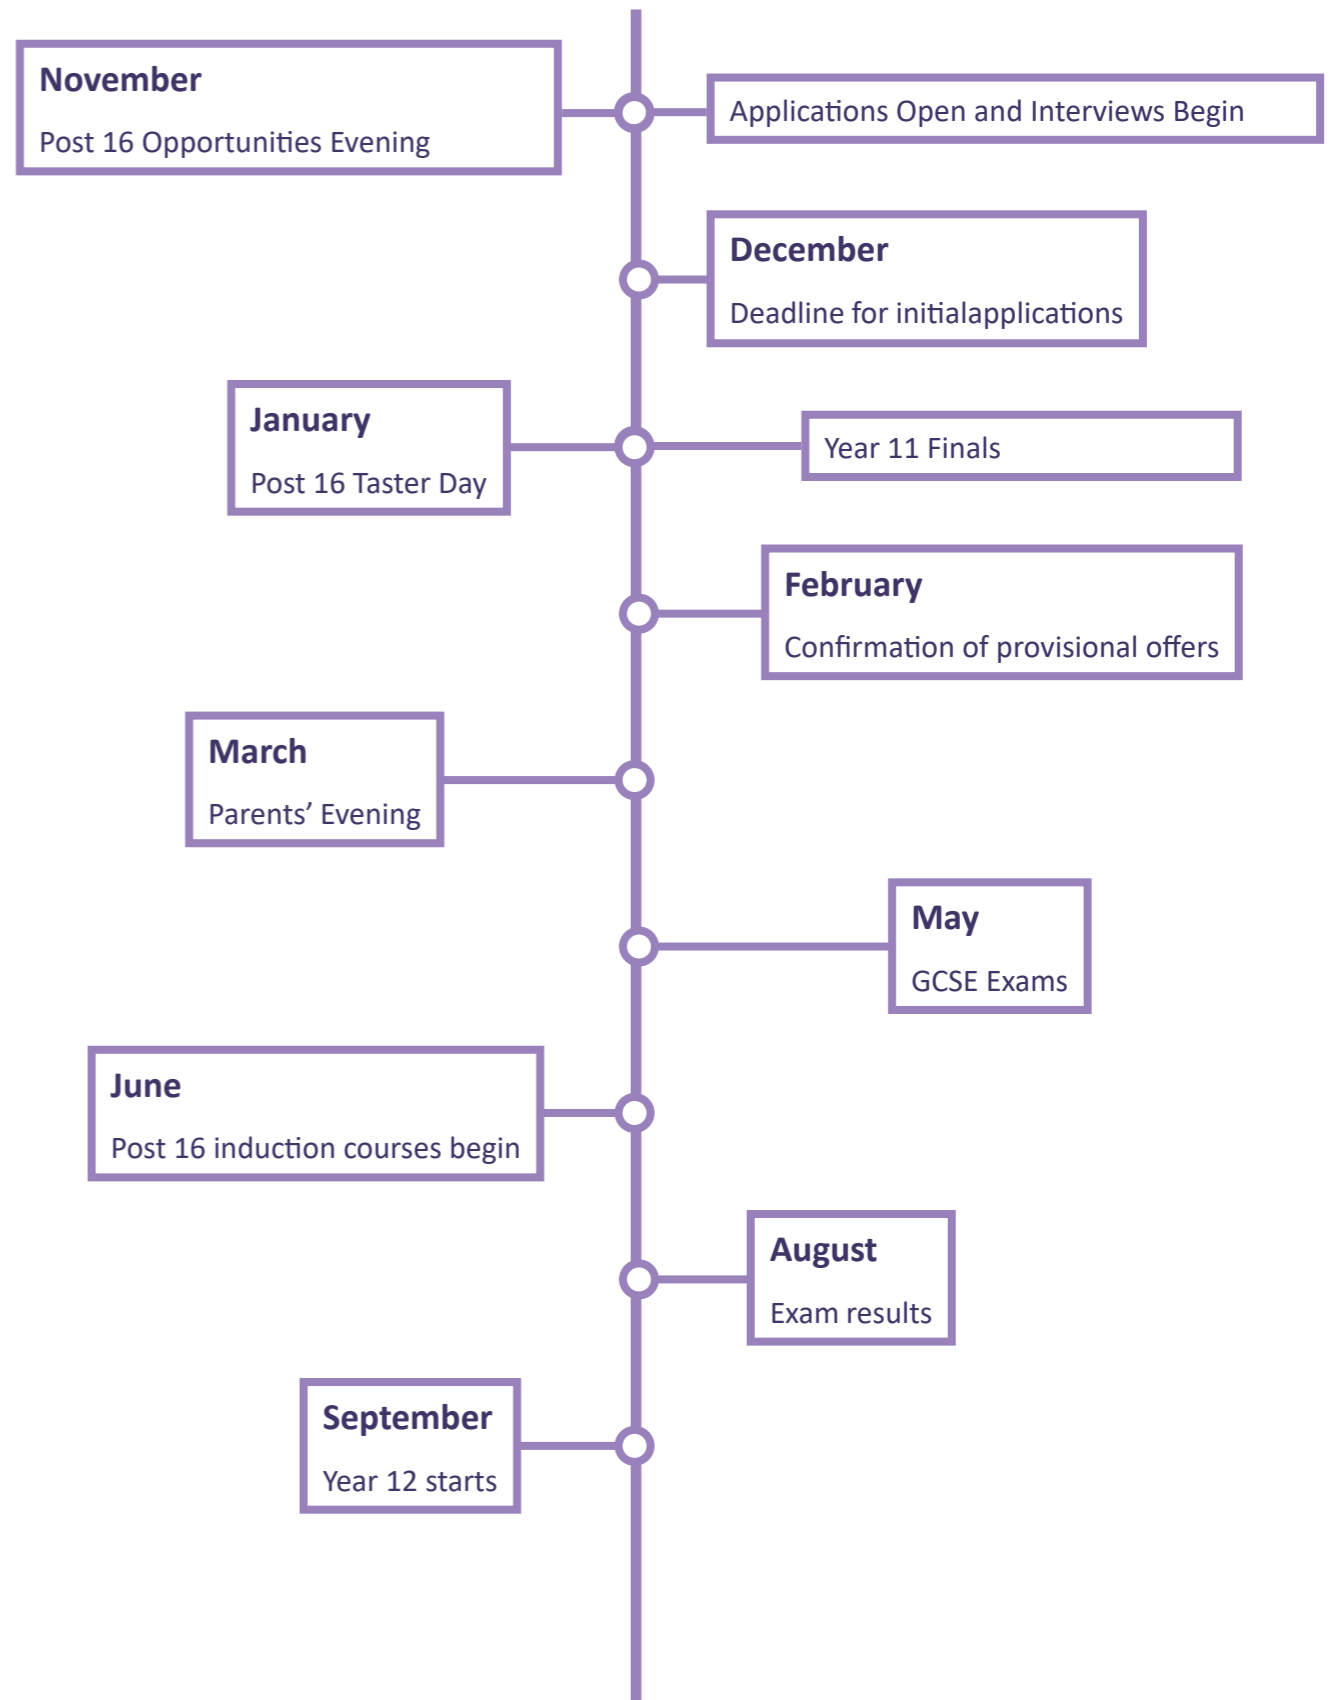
November

Post 16 Opportunities Evening

Applications Open and Interviews Begin

December

Deadline for initialapplications

January

Post 16 Taster Day

Year 11 Finals

February

Confirmation of provisional offers

March

Parents’ Evening

May

GCSE Exams

June

Post 16 induction courses begin

August

Exam results

September

Year 12 starts